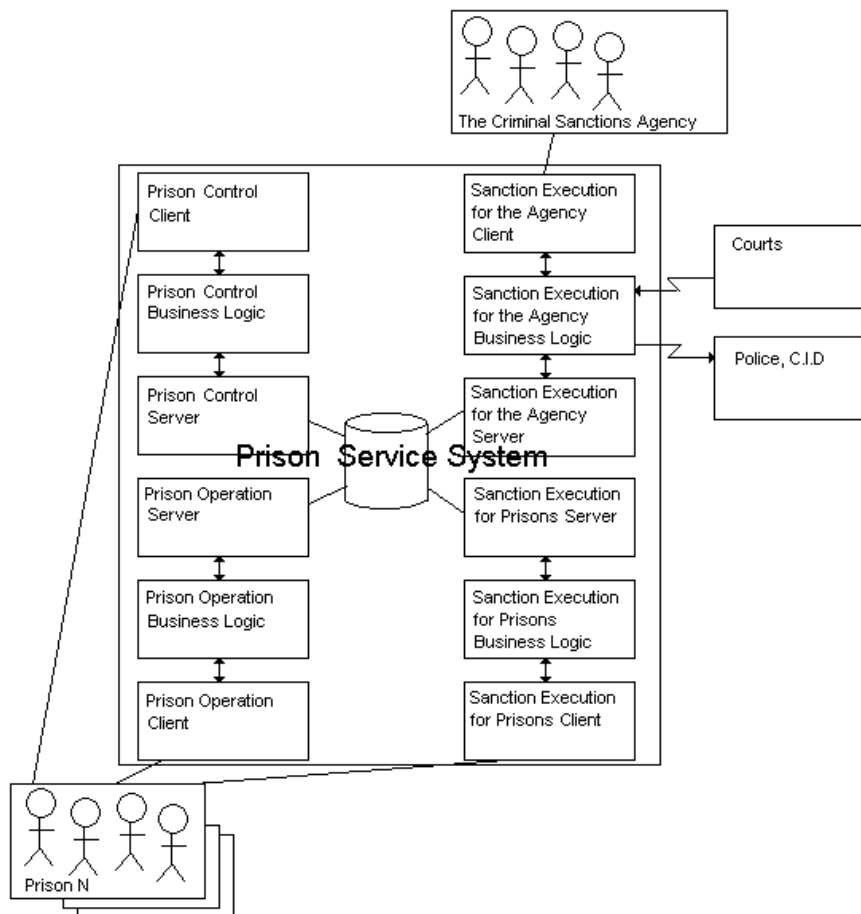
The Criminal Sanctions Agency

Prison Control Client

Prison Control Business Logic

Prison Control Server

Prison Operation Server

Prison Operation Business Logic

Prison Operation Client

Sanction Execution for the Agency Client

Sanction Execution for the Agency Business Logic

Sanction Execution for the Agency Server

Sanction Execution for Prisons Server

Sanction Execution for Prisons Business Logic

Sanction Execution for Prisons Client

Prison Service System

Courts

Police, C.I.D

Prison N